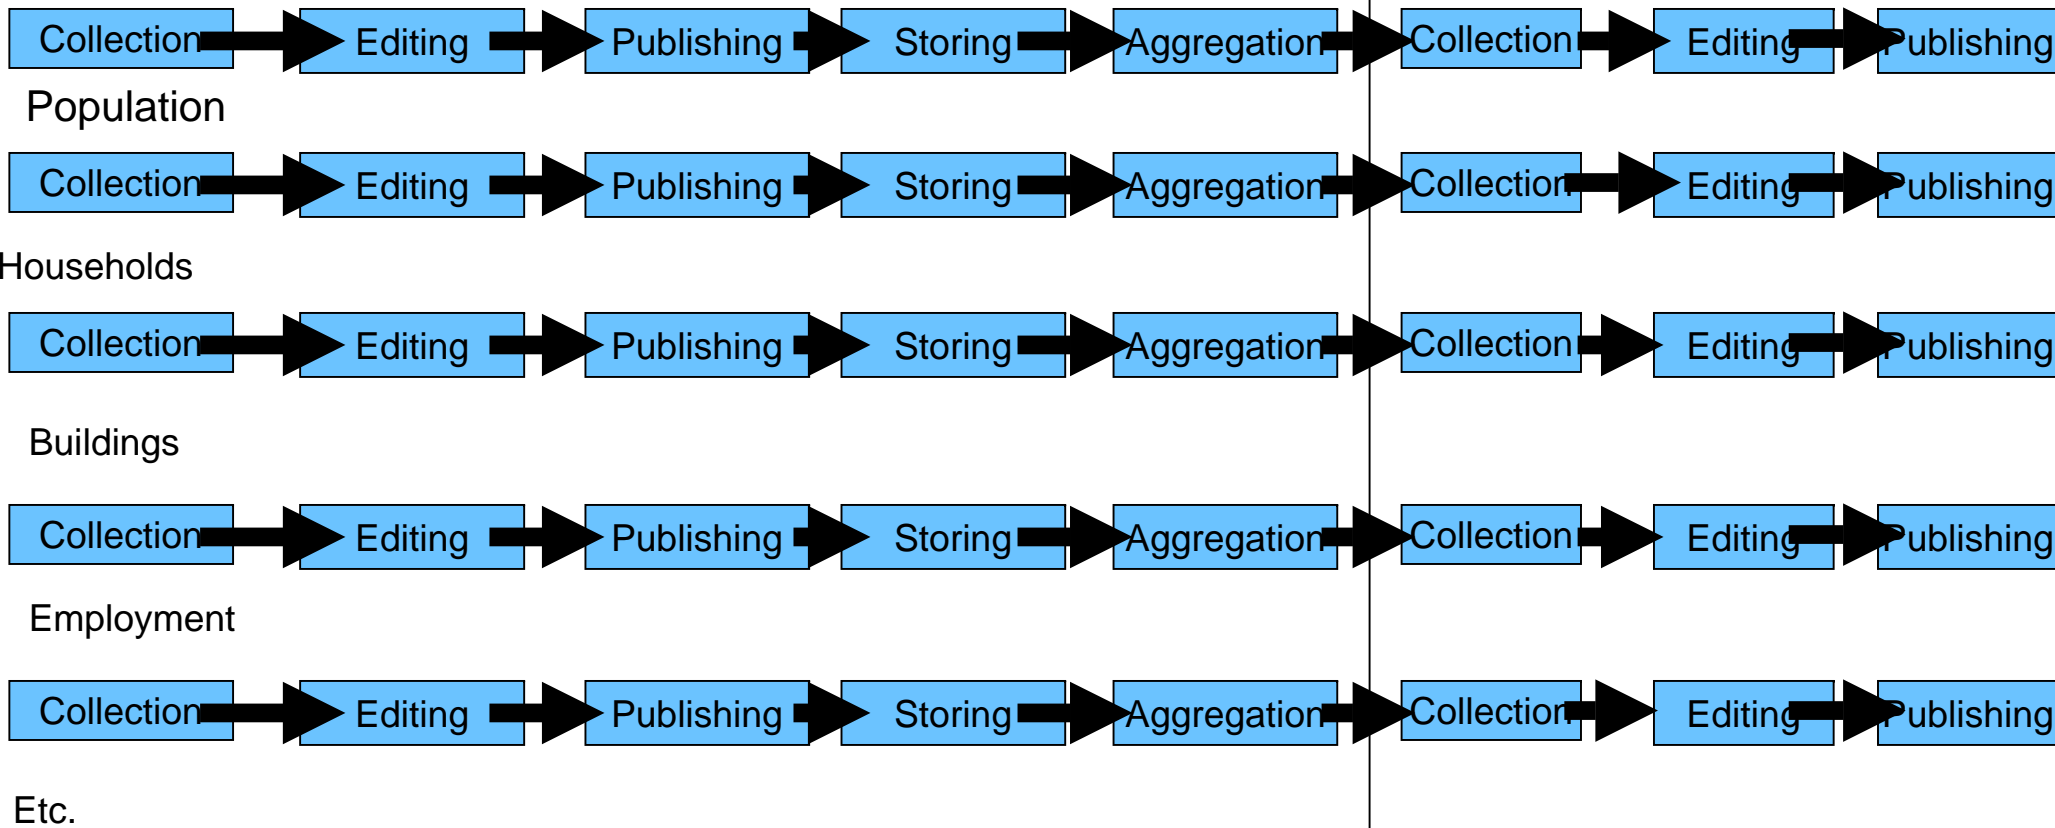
Collection → Editing → Publishing → Storing → Aggregation → Collection → Editing → Publishing

Population

Collection → Editing → Publishing → Storing → Aggregation → Collection → Editing → Publishing

Households

Collection → Editing → Publishing → Storing → Aggregation → Collection → Editing → Publishing

Buildings

Collection → Editing → Publishing → Storing → Aggregation → Collection → Editing → Publishing

Employment

Collection → Editing → Publishing → Storing → Aggregation → Collection → Editing → Publishing

Etc.